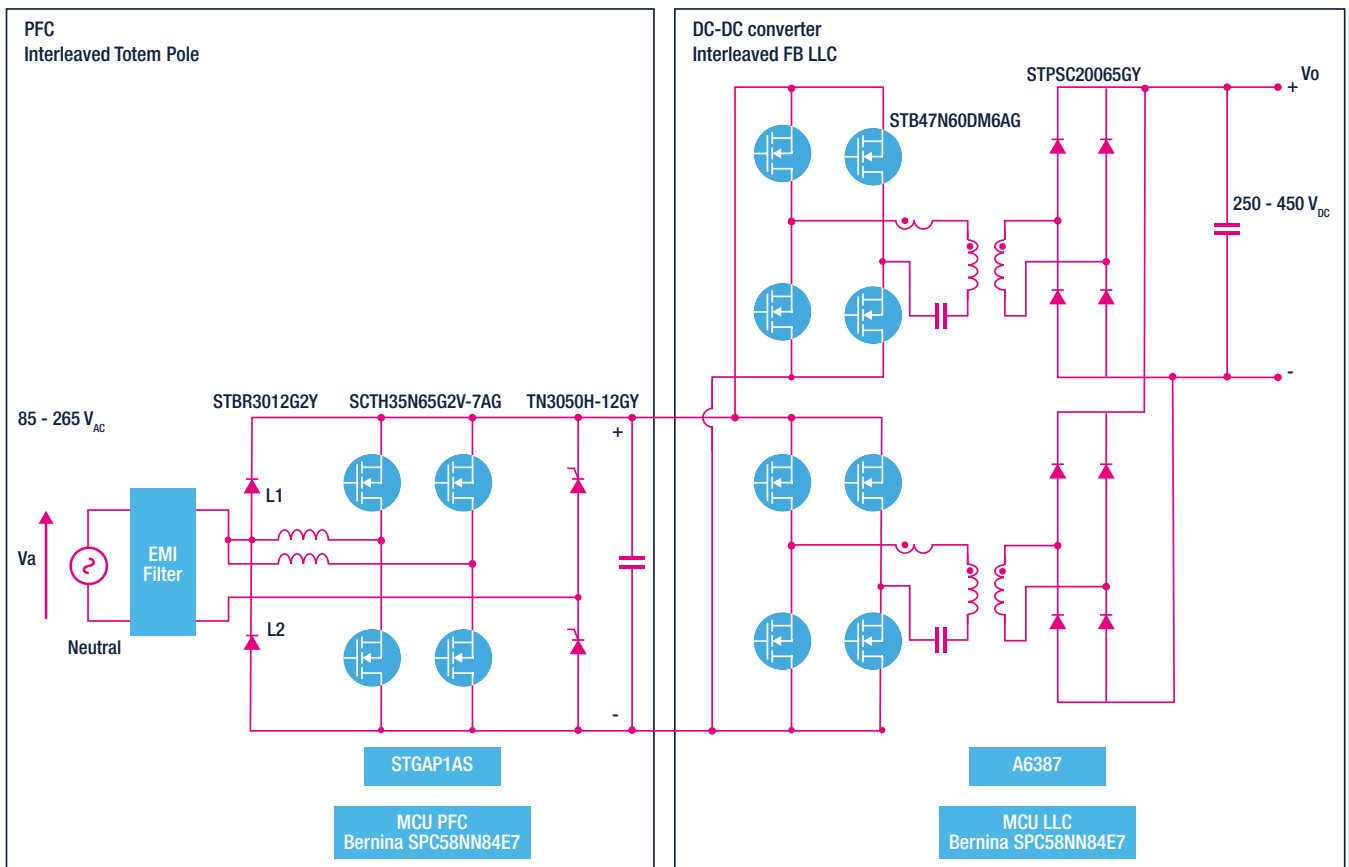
PFC
Interleaved Totem Pole

DC-DC converter
Interleaved FB LLC

STPSC20065GY

Vo
+

STB47N60DM6AG

250 - 450 $V_{DC}$

-

85 - 265 $V_{AC}$

STBR3012G2Y

SCTH35N65G2V-7AG

TN3050H-12GY

+

L1

Va

EMI Filter

L2

Neutral

-

STGAP1AS

MCU PFC
Bernina SPC58NN84E7

A6387

MCU LLC
Bernina SPC58NN84E7